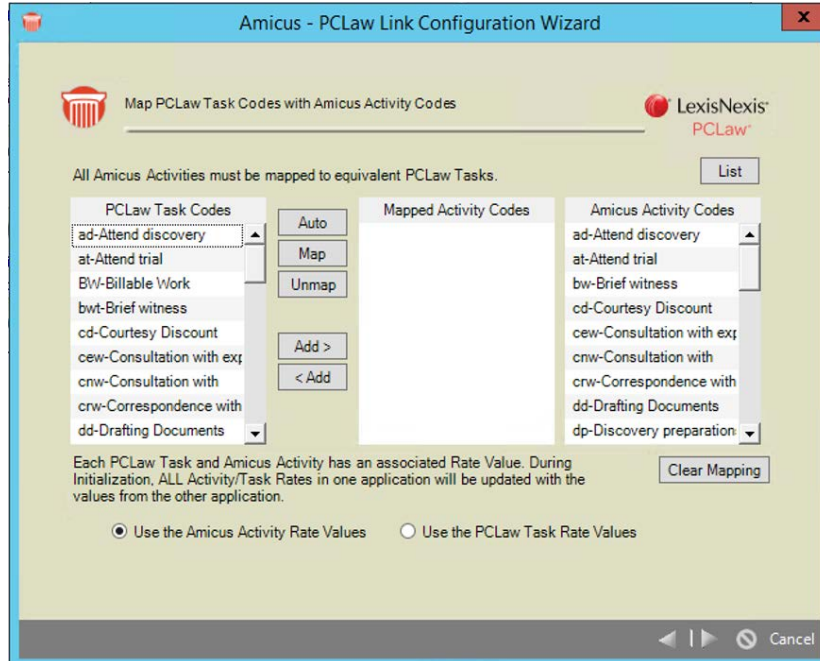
Amicus - PCLaw Link Configuration Wizard

Map PCLaw Task Codes with Amicus Activity Codes

LexisNexis PCLaw

All Amicus Activities must be mapped to equivalent PCLaw Tasks.

List

PCLaw Task Codes
ad-Attend discovery
at-Attend trial
BW-Billable Work
bwt-Brief witness
cd-Courtesy Discount
cew-Consultation with exp
cnw-Consultation with
crw-Correspondence with
dd-Drafting Documents

Auto
Map
Unmap
Add >
< Add

Mapped Activity Codes

Amicus Activity Codes
ad-Attend discovery
at-Attend trial
bw-Brief witness
cd-Courtesy Discount
cew-Consultation with exp
cnw-Consultation with
crw-Correspondence with
dd-Drafting Documents
dp-Discovery preparation

Each PCLaw Task and Amicus Activity has an associated Rate Value. During Initialization, ALL Activity/Task Rates in one application will be updated with the values from the other application.

Clear Mapping

Use the Amicus Activity Rate Values
Use the PCLaw Task Rate Values

Cancel